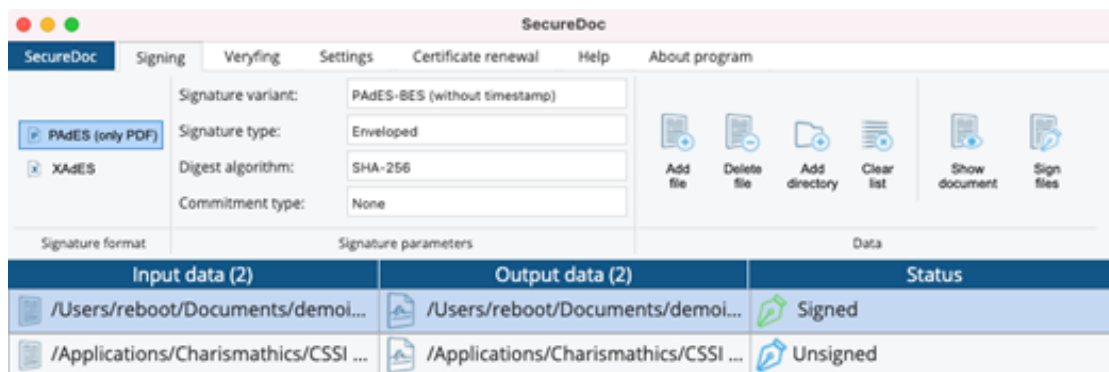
SecureDoc

SecureDoc | Signing | Veryfing | Settings | Certificate renewal | Help | About program

PAdES (only PDF)
XAdES
Signature format

Signature variant: PAdES-BES (without timestamp)
Signature type: Enveloped
Digest algorithm: SHA-256
Commitment type: None
Signature parameters

Add file
Delete file
Add directory
Clear list
Show document
Sign files
Data

| Input data (2) | Output data (2) | Status |
|---|---|---|
| /Users/reboot/Documents/demoi... | /Users/reboot/Documents/demoi... | Signed |
| /Applications/Charismathics/CSSI ... | /Applications/Charismathics/CSSI ... | Unsigned |